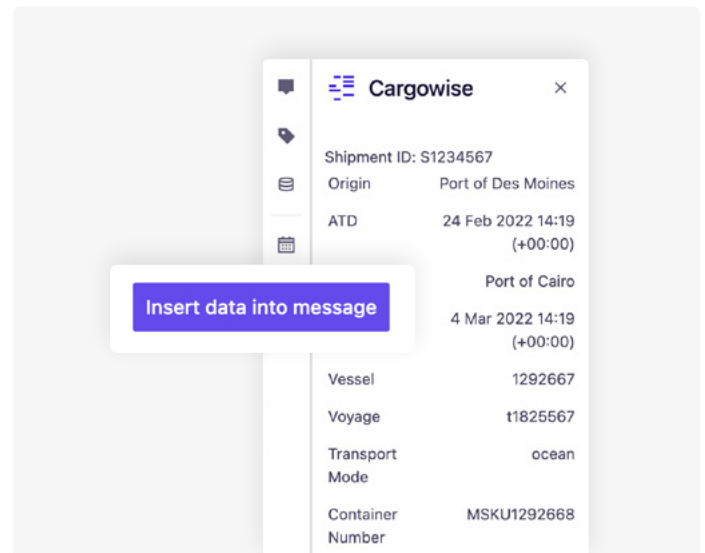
Cargowise ×

Shipment ID: S1234567

| | |
|---|---|
| Origin | Port of Des Moines |
| ATD | 24 Feb 2022 14:19 (+00:00) |
| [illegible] | Port of Cairo |
| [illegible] | 4 Mar 2022 14:19 (+00:00) |
| Vessel | 1292667 |
| Voyage | t1825567 |
| Transport Mode | ocean |
| Container Number | MSKU1292668 |

Insert data into message